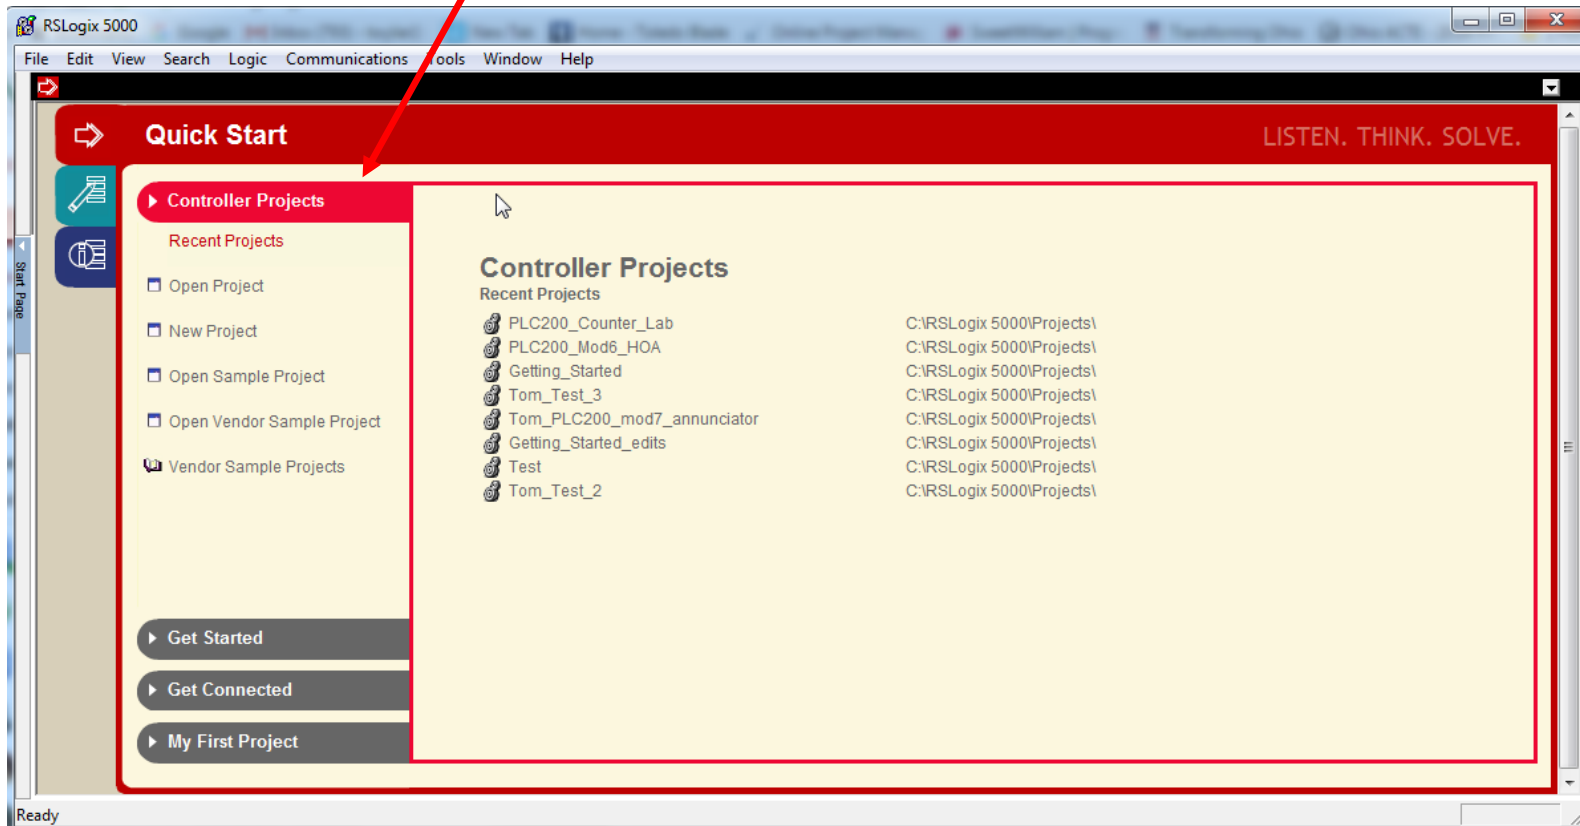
RSLogix 5000

File Edit View Search Logic Communications Tools Window Help

Quick Start

LISTEN. THINK. SOLVE.

Start Page

Controller Projects

Recent Projects

Open Project

New Project

Open Sample Project

Open Vendor Sample Project

Vendor Sample Projects

Get Started

Get Connected

My First Project

Controller Projects
Recent Projects

| | |
|---|---|
| PLC200_Counter_Lab | C:\RSLogix 5000\Projects\ |
| PLC200_Mod6_HOA | C:\RSLogix 5000\Projects\ |
| Getting_Started | C:\RSLogix 5000\Projects\ |
| Tom_Test_3 | C:\RSLogix 5000\Projects\ |
| Tom_PLC200_mod7_annunciator | C:\RSLogix 5000\Projects\ |
| Getting_Started_edits | C:\RSLogix 5000\Projects\ |
| Test | C:\RSLogix 5000\Projects\ |
| Tom_Test_2 | C:\RSLogix 5000\Projects\ |

Ready